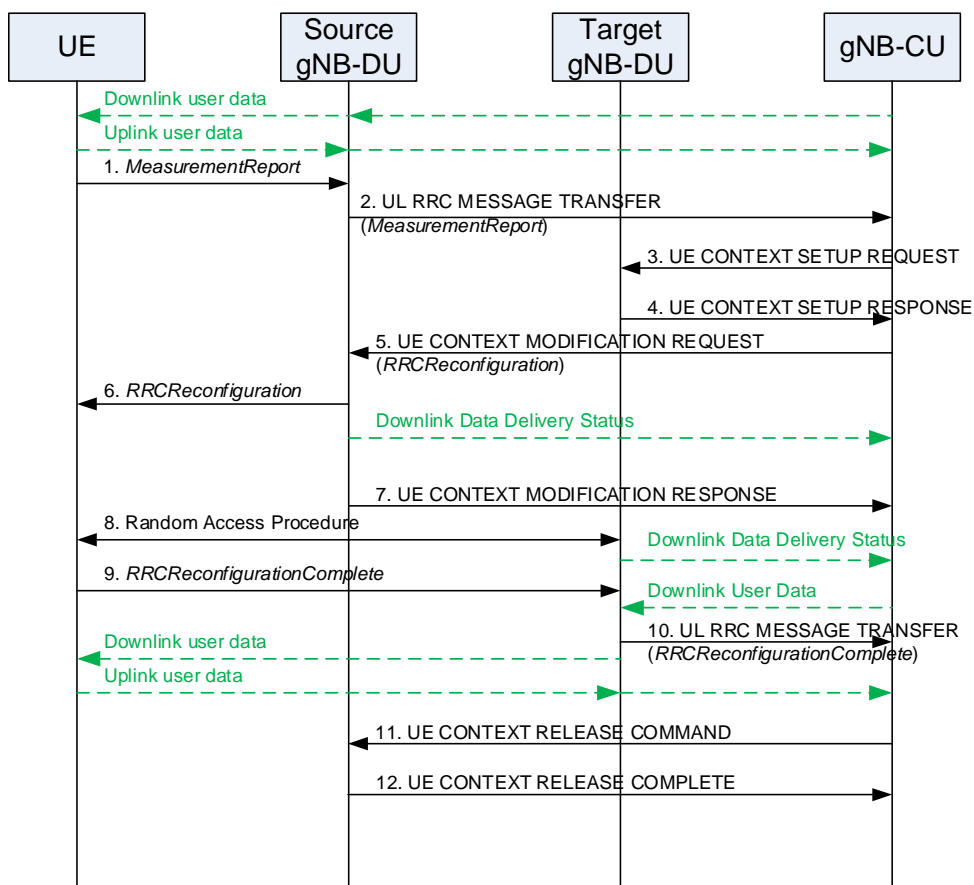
UE

Source gNB-DU

Target gNB-DU

gNB-CU

Downlink user data

Uplink user data

1. MeasurementReport

2. UL RRC MESSAGE TRANSFER (MeasurementReport)

3. UE CONTEXT SETUP REQUEST

4. UE CONTEXT SETUP RESPONSE

5. UE CONTEXT MODIFICATION REQUEST (RRCReconfiguration)

6. RRCReconfiguration

Downlink Data Delivery Status

7. UE CONTEXT MODIFICATION RESPONSE

8. Random Access Procedure

Downlink Data Delivery Status

9. RRCReconfigurationComplete

Downlink User Data

10. UL RRC MESSAGE TRANSFER (RRCReconfigurationComplete)

Downlink user data

Uplink user data

11. UE CONTEXT RELEASE COMMAND

12. UE CONTEXT RELEASE COMPLETE